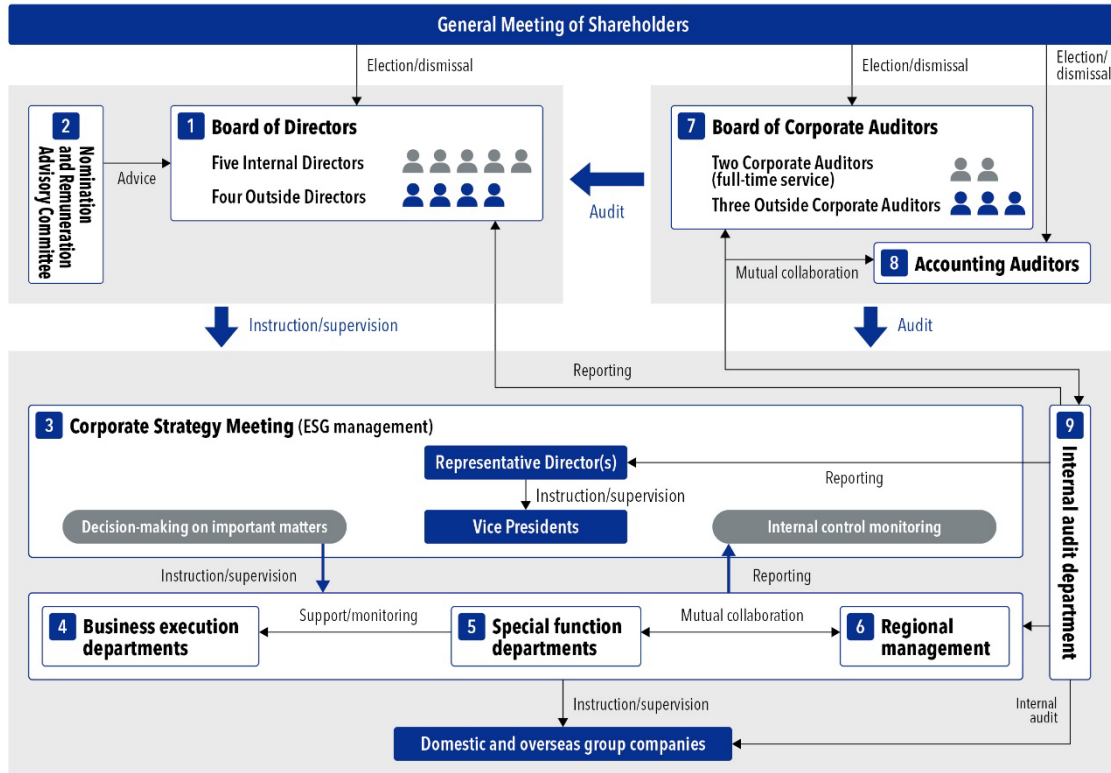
General Meeting of Shareholders

Election/dismissal

Election/dismissal

Election/dismissal

2 Nomination and Remuneration Advisory Committee

Advice

1 Board of Directors

Five Internal Directors

Four Outside Directors

Audit

7 Board of Corporate Auditors

Two Corporate Auditors (full-time service)

Three Outside Corporate Auditors

Mutual collaboration

8 Accounting Auditors

Instruction/supervision

Audit

Reporting

3 Corporate Strategy Meeting (ESG management)

Representative Director(s)

Reporting

Instruction/supervision

Decision-making on important matters

Vice Presidents

Internal control monitoring

9 Internal audit department

Instruction/supervision

Reporting

Support/monitoring

Mutual collaboration

4 Business execution departments

5 Special function departments

6 Regional management

Instruction/supervision

Internal audit

Domestic and overseas group companies